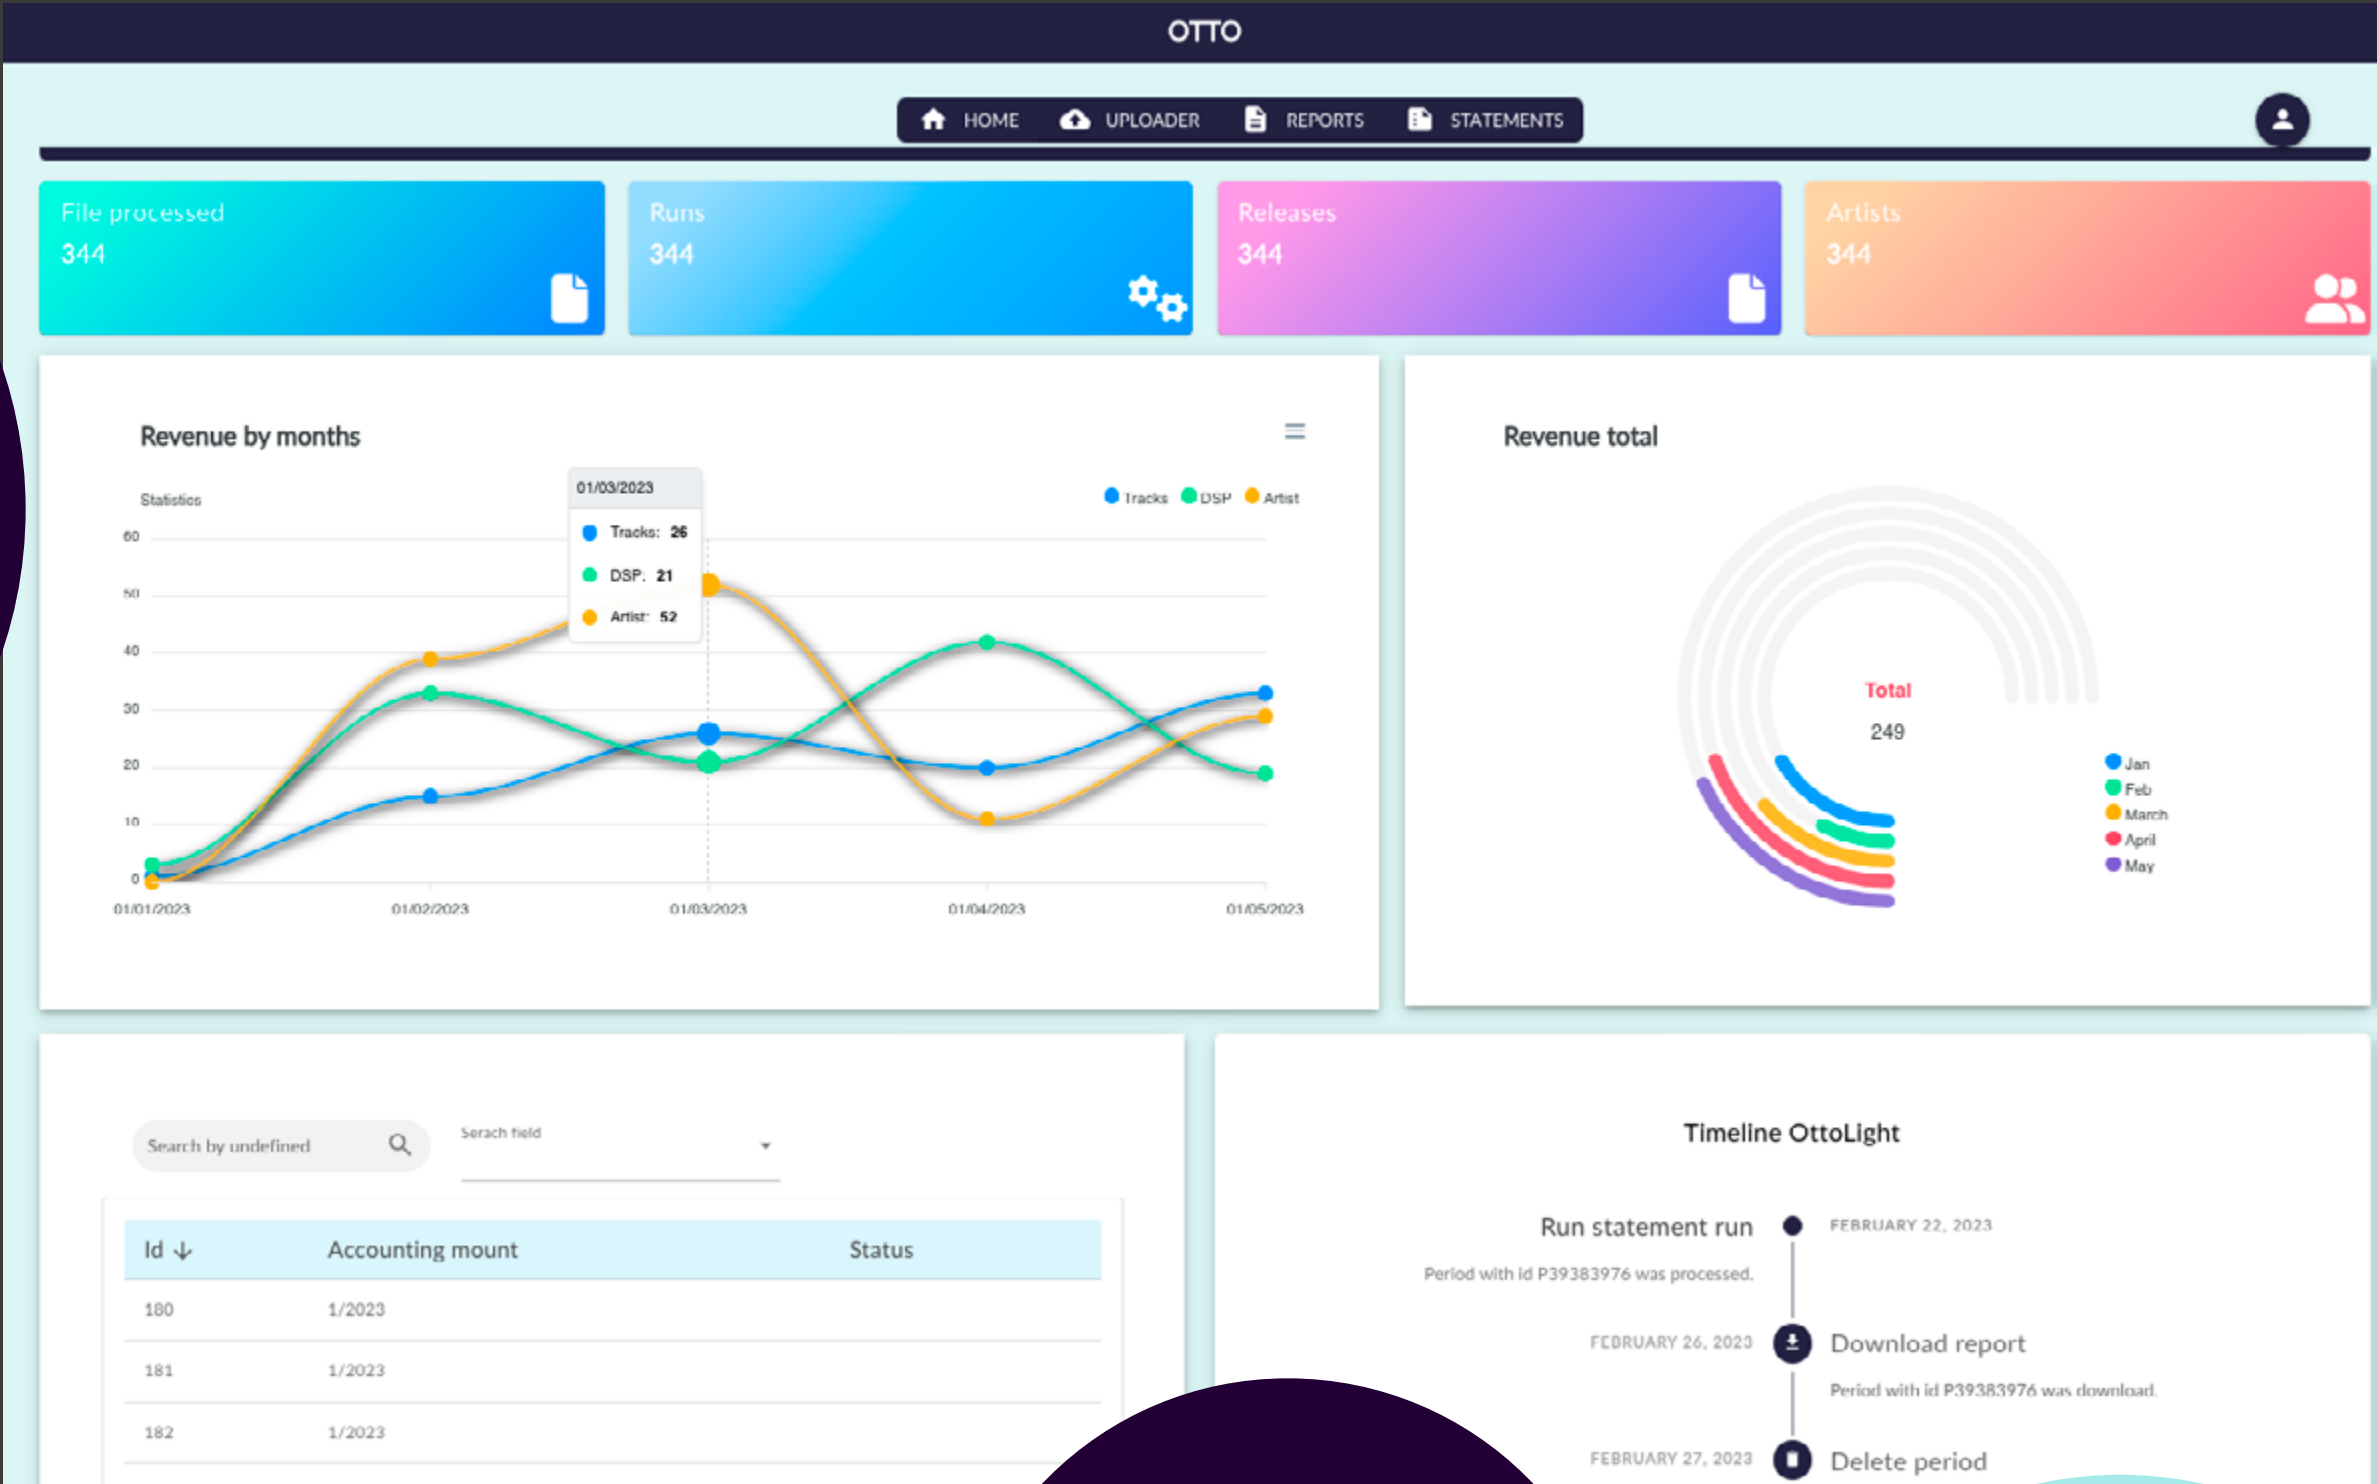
OTTO

HOME UPLOADER REPORTS STATEMENTS

File processed
344

Runs
344

Releases
344

Artists
344

Revenue by months

Statistics

01/03/2023
Tracks: 26
DSP: 21
Artist: 52

Tracks DSP Artist

60
50
40
30
20
10
0

01/01/2023 01/02/2023 01/03/2023 01/04/2023 01/05/2023

Revenue total

Total
249

Jan
Feb
March
April
May

Search by undefined

Serach field

| Id ↓ | Accounting mount | Status |
|---|---|---|
| 180 | 1/2023 | |
| 181 | 1/2023 | |
| 182 | 1/2023 | |

Timeline OttoLight

Run statement run
FEBRUARY 22, 2023
Period with id P39383976 was processed.

FEBRUARY 26, 2023
Download report
Period with id P39383976 was download.

FEBRUARY 27, 2023
Delete period